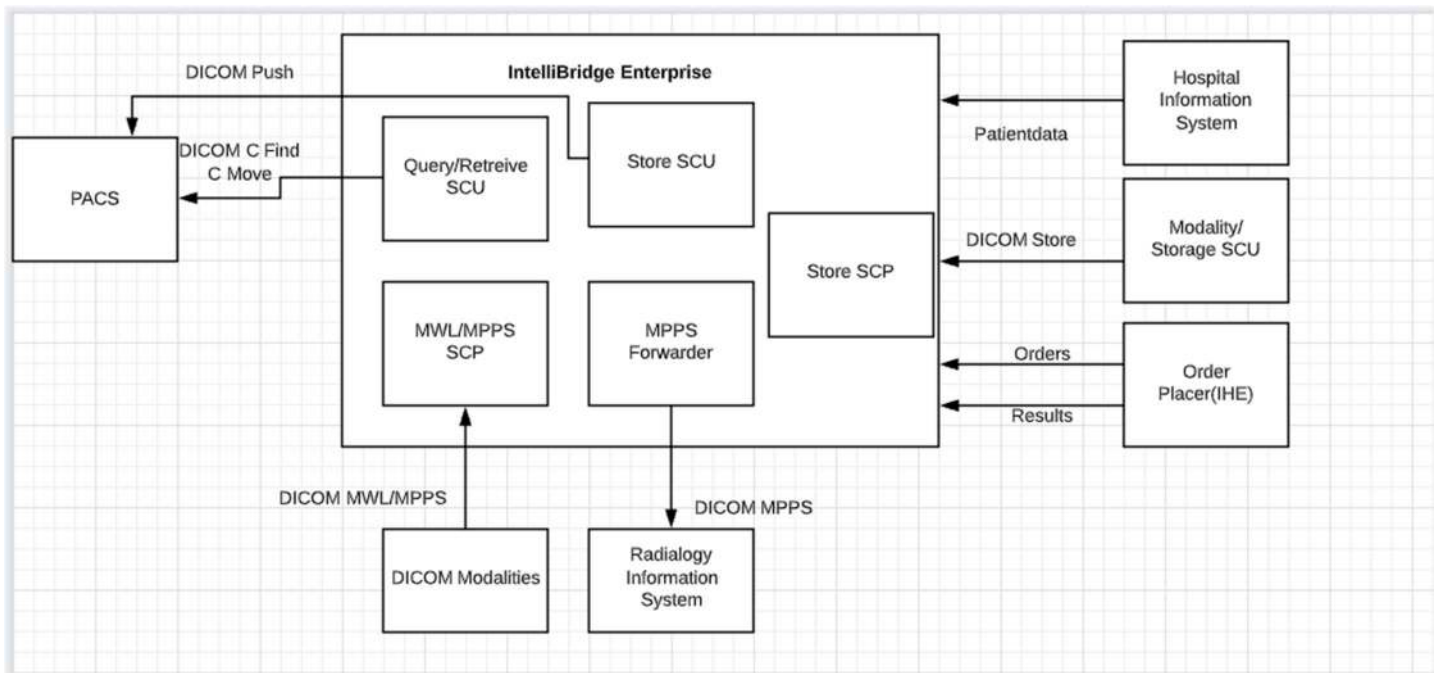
DICOM Push

IntelliBridge Enterprise

Hospital Information System

Patientdata

PACS

DICOM C Find C Move

Query/Retreive SCU

Store SCU

Store SCP

DICOM Store

Modality/ Storage SCU

MWL/MPPS SCP

MPPS Forwarder

Orders

Order Placer(IHE)

Results

DICOM MWL/MPPS

DICOM MPPS

DICOM Modalities

Radialogy Information System